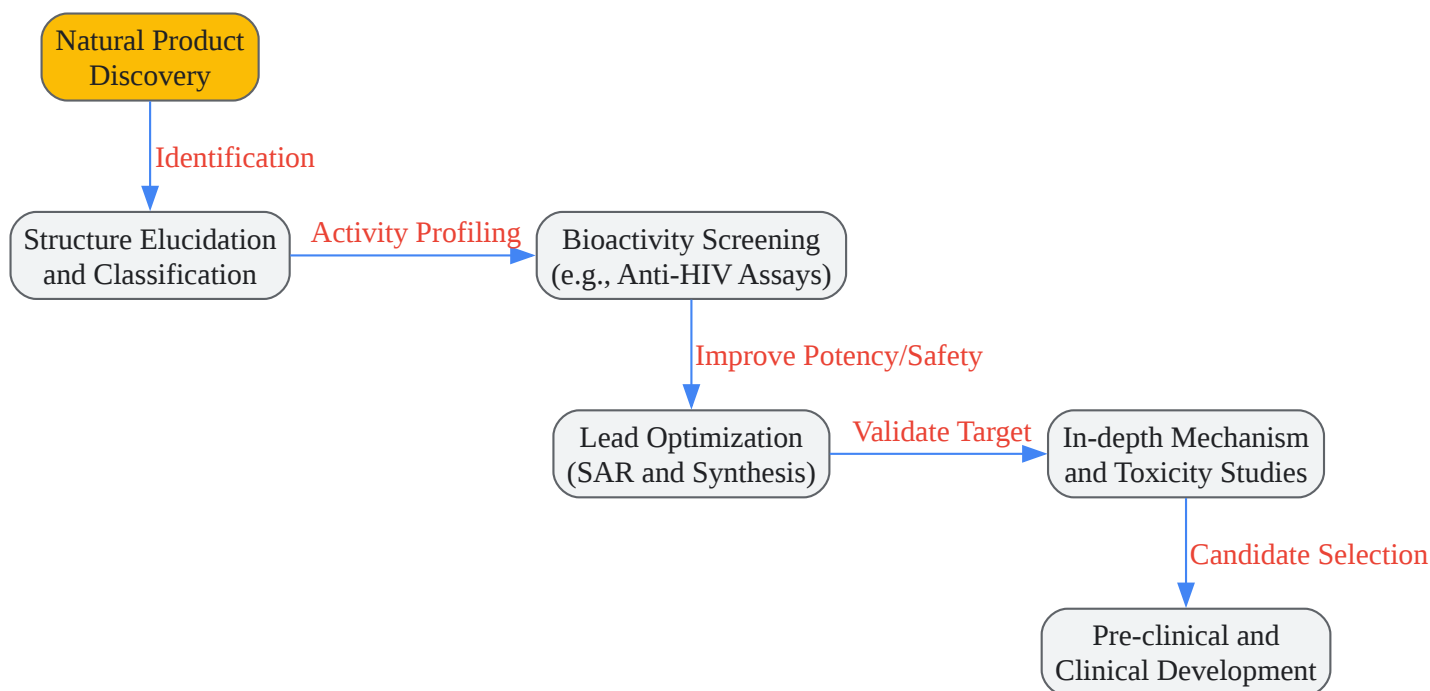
Natural Product Discovery

Identification

Structure Elucidation and Classification

Activity Profiling

Bioactivity Screening (e.g., Anti-HIV Assays)

Improve Potency/Safety

Lead Optimization (SAR and Synthesis)

Validate Target

In-depth Mechanism and Toxicity Studies

Candidate Selection

Pre-clinical and Clinical Development